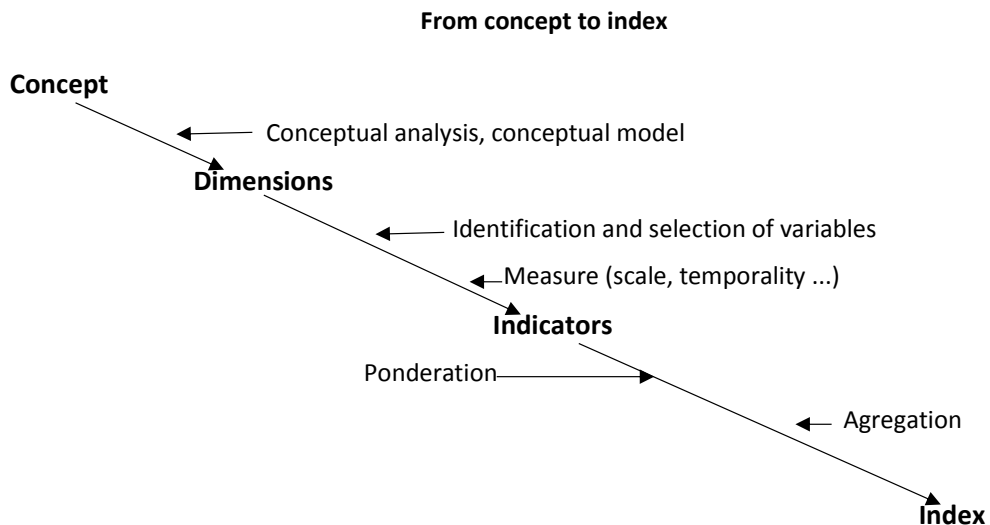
From concept to index

Concept

Conceptual analysis, conceptual model

Dimensions

Identification and selection of variables

Measure (scale, temporality ...)

Indicators

Ponderation

Agregation

Index